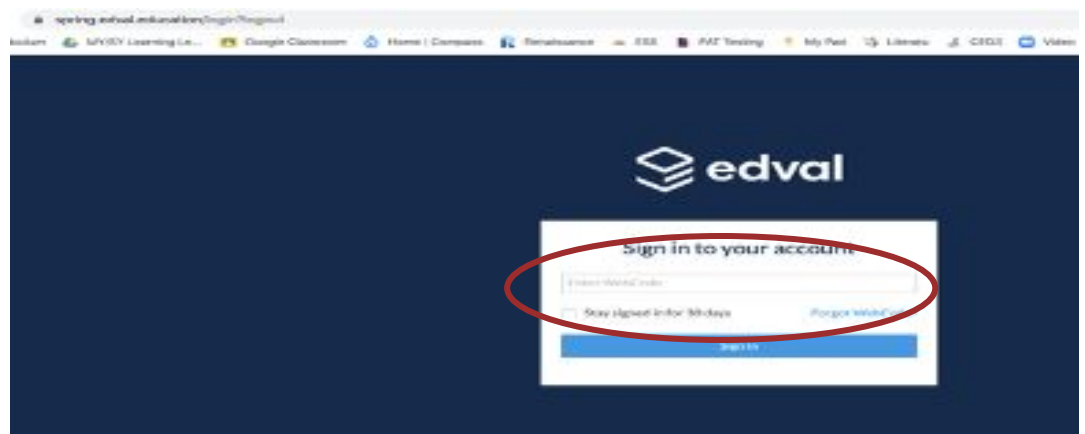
spring.edval.education/login?logout

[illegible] NSW Learning Le... Google Classroom Home | Compass Renaissance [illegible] PAT Testing My Pet Literacy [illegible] Video

edval

Sign in to your account

Enter WebCode

Stay signed in for 30 days

Forgot WebCode

Sign in